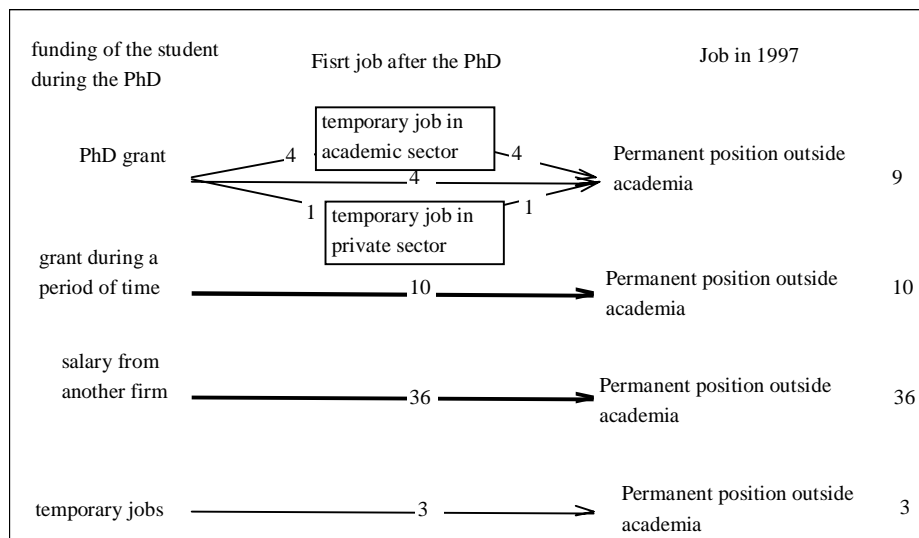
funding of the student during the PhD

Fisrt job after the PhD

Job in 1997

PhD grant

4

temporary job in academic sector

4

4

Permanent position outside academia

9

1

temporary job in private sector

1

grant during a period of time

10

Permanent position outside academia

10

salary from another firm

36

Permanent position outside academia

36

temporary jobs

3

Permanent position outside academia

3